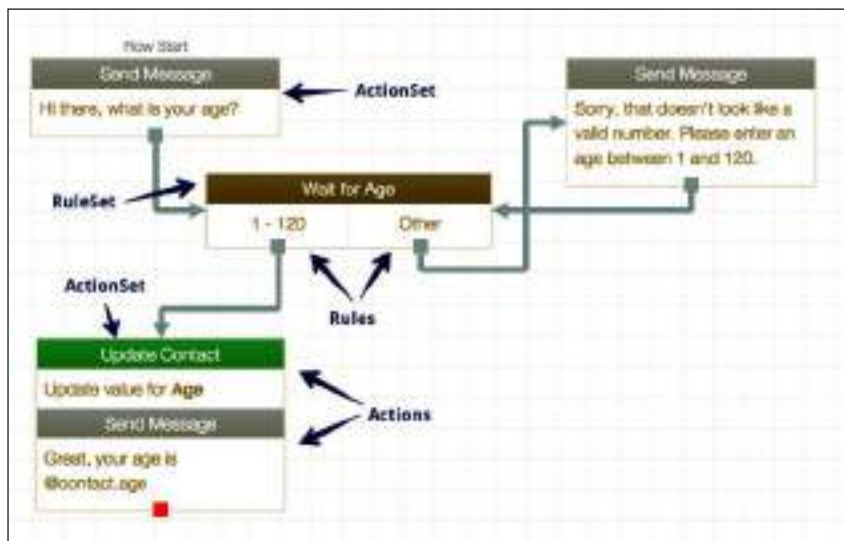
Flow Start

Send Message

Hi there, what is your age?

ActionSet

Send Message

Sorry, that doesn't look like a valid number. Please enter an age between 1 and 120.

RuleSet

Wait for Age

1 - 120

Other

ActionSet

Rules

Update Contact

Update value for **Age**

Send Message

Great, your age is @contact.age

Actions